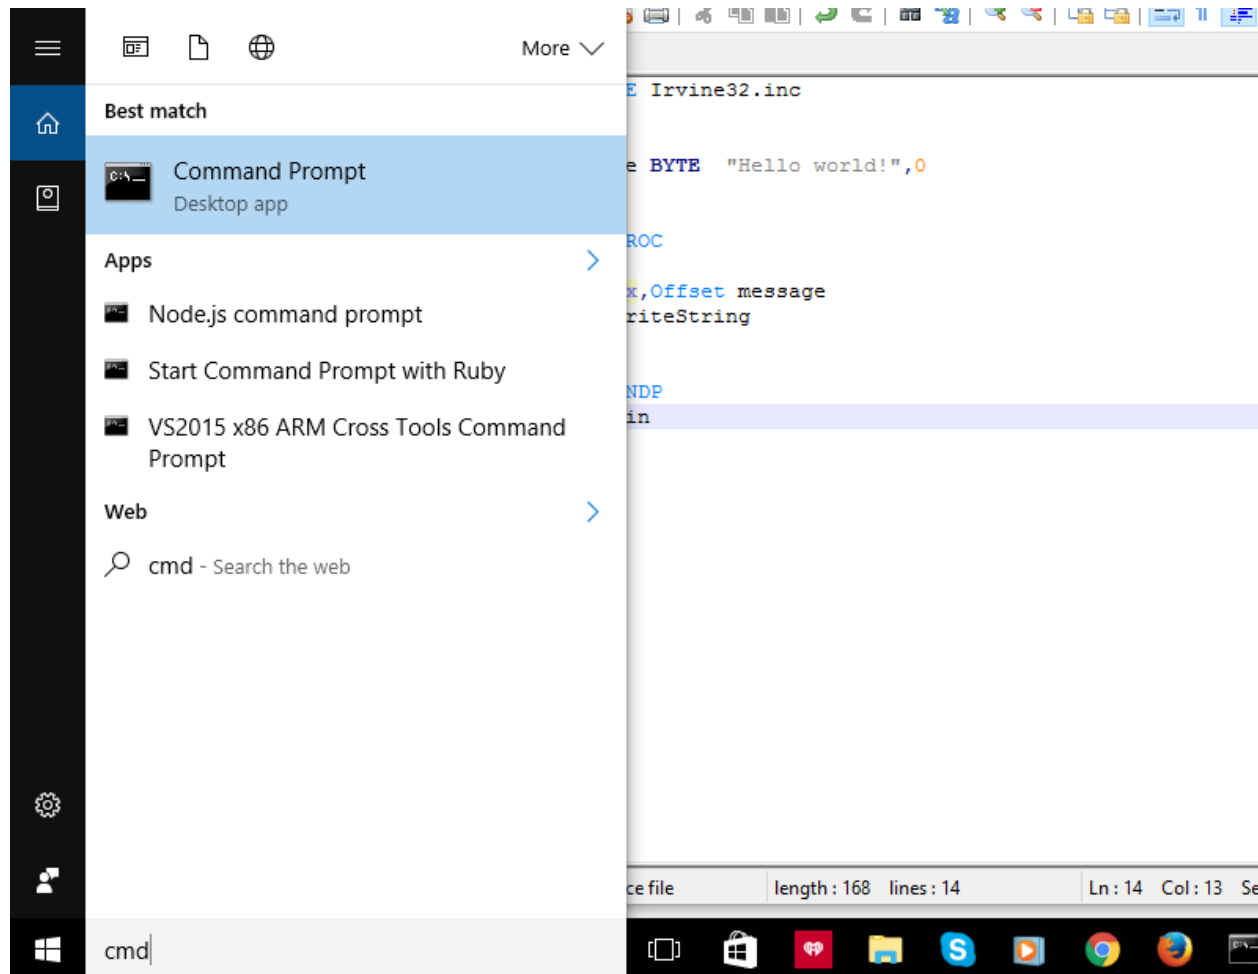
More

Best match

Command Prompt
Desktop app

Apps

Node.js command prompt

Start Command Prompt with Ruby

VS2015 x86 ARM Cross Tools Command Prompt

Web

cmd - Search the web

cmd

E Irvine32.inc

e BYTE "Hello world!",0

ROC

x,Offset message
riteString

NDP
in

ce file length : 168 lines : 14 Ln : 14 Col : 13 Se